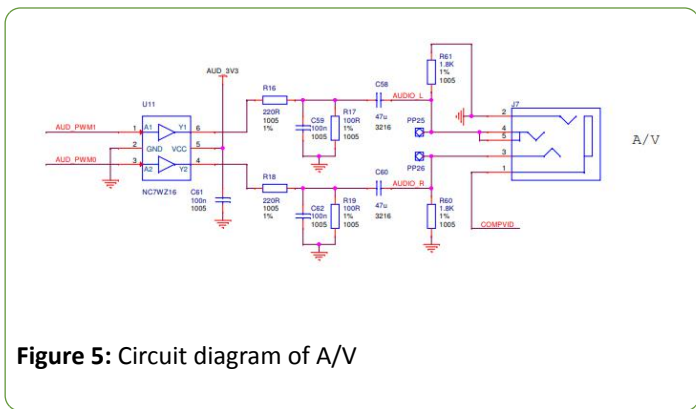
AUD_3V3

R61
1.8K
1%
1005

U11

R16
220R
1005
1%

C58
47u
3216

AUDIO_L

J7

AUD_PWM1

1 A1 Y1 6

C59
100n
1005

R17
100R
1%
1005

PP25

2
4
5
3
1

A/V

2 GND VCC 5

AUD_PWM0

3 A2 Y2 4

PP26

NC7WZ16

C61
100n
1005

R18
220R
1005
1%

C60
47u
3216

AUDIO_R

C62
100n
1005

R19
100R
1%
1005

R60
1.8K
1%
1005

COMPVID

Figure 5: Circuit diagram of A/V